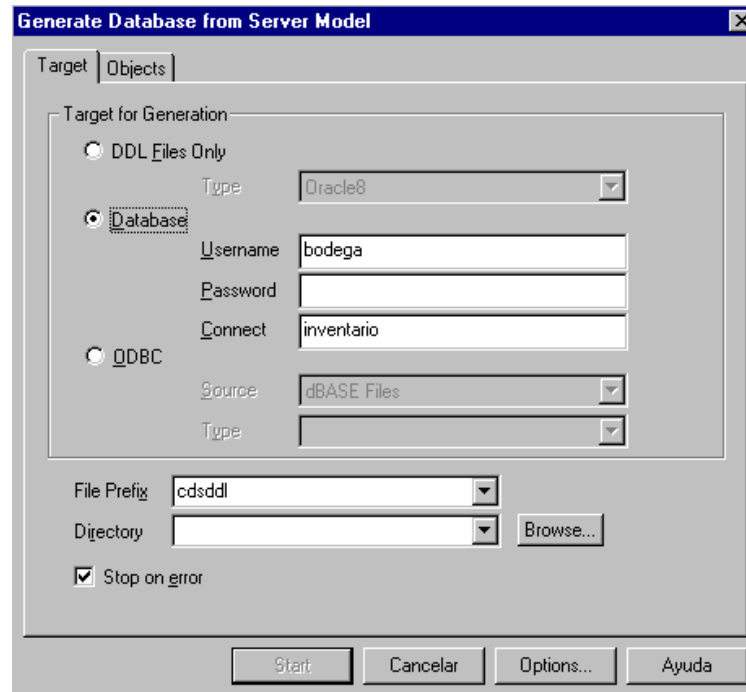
Generate Database from Server Model

Target | Objects

Target for Generation

DDL Files Only

Type Oracle8

Database

Username bodega

Password

Connect inventario

ODBC

Source dBASE Files

Type

File Prefix cdsddl

Directory

Browse...

Stop on error

Start

Cancelar

Options...

Ayuda